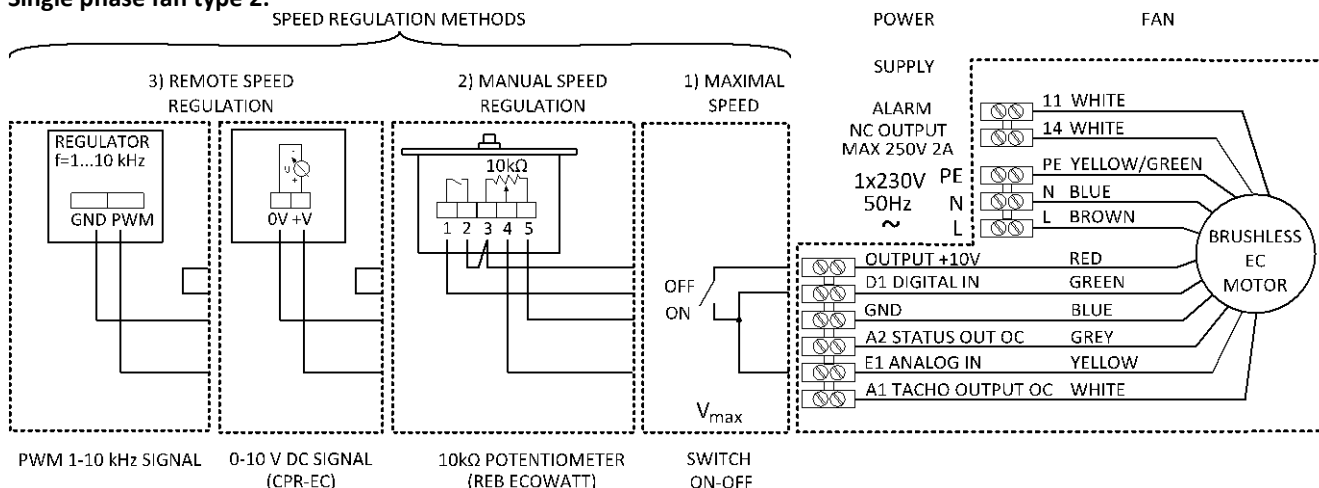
Single phase fan type 2:

SPEED REGULATION METHODS

POWER SUPPLY

FAN

3) REMOTE SPEED REGULATION

2) MANUAL SPEED REGULATION

1) MAXIMAL SPEED

REGULATOR
f=1...10 kHz

GND PWM

0V +V

10kΩ

1 2 3 4 5

OFF

ON

$V_{max}$

ALARM
NC OUTPUT
MAX 250V 2A

1x230V
50Hz
~

PE
N
L

11 WHITE
14 WHITE
PE YELLOW/GREEN
N BLUE
L BROWN

BRUSHLESS EC MOTOR

| | |
|---|---|
| OUTPUT +10V | RED |
| D1 DIGITAL IN | GREEN |
| GND | BLUE |
| A2 STATUS OUT OC | GREY |
| E1 ANALOG IN | YELLOW |
| A1 TACHO OUTPUT OC | WHITE |

PWM 1-10 kHz SIGNAL

0-10 V DC SIGNAL (CPR-EC)

10kΩ POTENTIOMETER (REB ECOWATT)

SWITCH ON-OFF